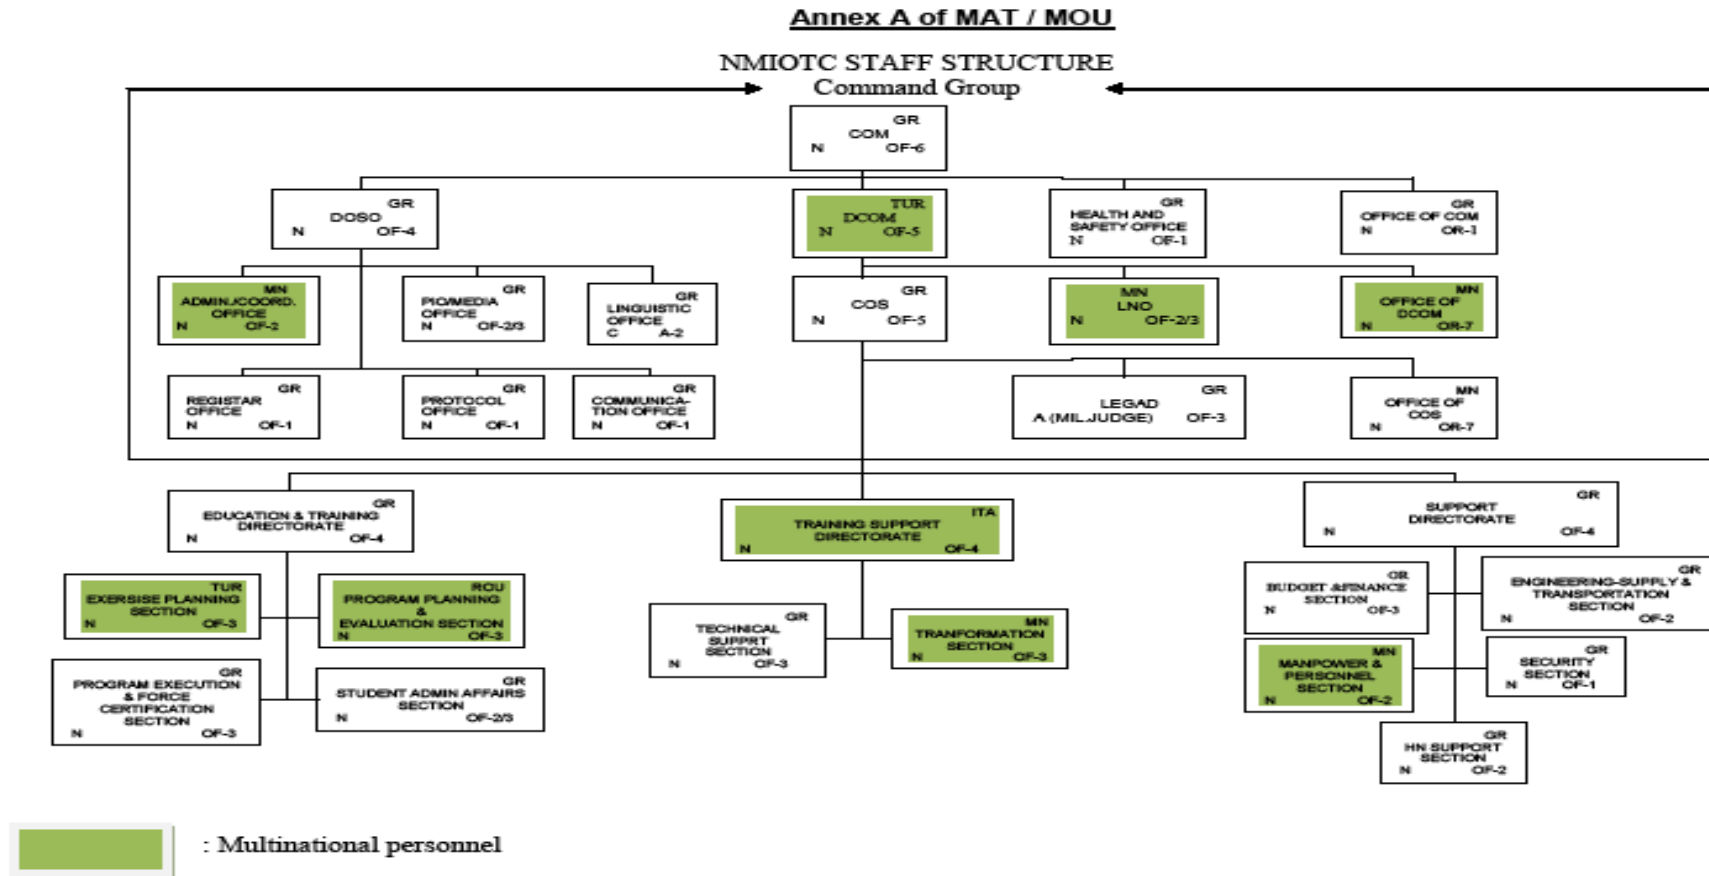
Annex A of MAT / MOU

NMIOTC STAFF STRUCTURE
Command Group

GR
COM
N OF-6

GR
DOSO
N OF-4

TUR
DCOM
N OF-5

GR
HEALTH AND SAFETY OFFICE
N OF-1

GR
OFFICE OF COM
N OR-1

MN
ADMIN./COORD. OFFICE
N OF-2

GR
PIO/MEDIA OFFICE
N OF-2/3

GR
LINGUISTIC OFFICE
C A-2

GR
COS
N OF-5

MN
LNO
N OF-2/3

MN
OFFICE OF DCOM
N OR-7

GR
REGISTAR OFFICE
N OF-1

GR
PROTOCOL OFFICE
N OF-1

GR
COMMUNICATION OFFICE
N OF-1

GR
LEGAD A (MIL JUDGE) OF-3

MN
OFFICE OF COS
N OR-7

GR
EDUCATION & TRAINING DIRECTORATE
N OF-4

ITA
TRAINING SUPPORT DIRECTORATE
N OF-4

GR
SUPPORT DIRECTORATE
N OF-4

TUR
EXERSISE PLANNING SECTION
N OF-3

ROU
PROGRAM PLANNING & EVALUATION SECTION
N OF-3

GR
TECHNICAL SUPPRT SECTION
N OF-3

MN
TRANFORMATION SECTION
N OF-3

GR
BUDGET &FINANCE SECTION
N OF-3

GR
ENGINEERING-SUPPLY & TRANSPORTATION SECTION
N OF-2

GR
PROGRAM EXECUTION & FORCE CERTIFICATION SECTION
N OF-3

GR
STUDENT ADMIN AFFAIRS SECTION
N OF-2/3

MN
MANPOWER & PERSONNEL SECTION
N OF-2

GR
SECURITY SECTION
N OF-1

GR
HN SUPPORT SECTION
N OF-2

: Multinational personnel